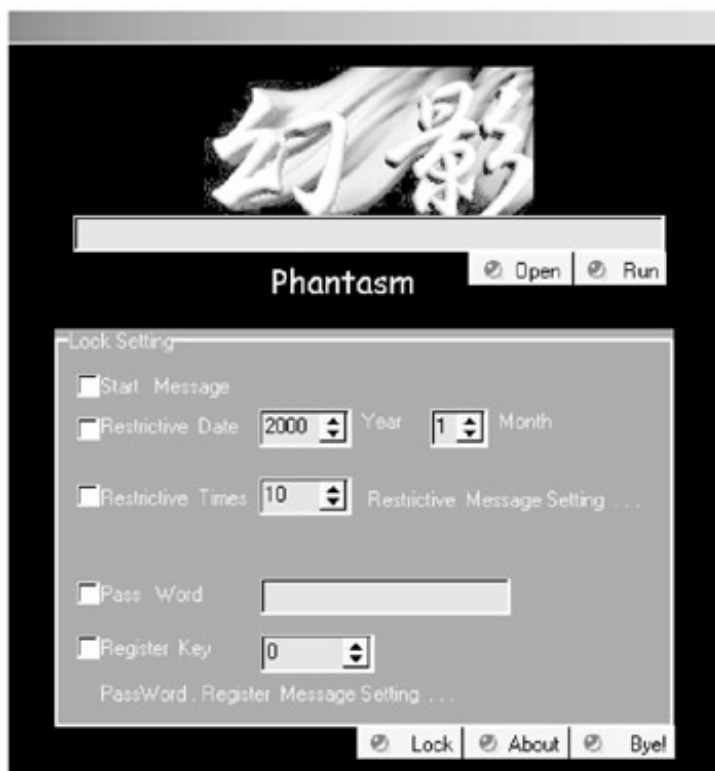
幻影

Open Run

Phantasm

Lock Setting

Start Message

Restrictive Date 2000 Year 1 Month

Restrictive Times 10 Restrictive Message Setting . . .

Pass Word

Register Key 0

PassWord . Register Message Setting . . .

Lock About Bye!